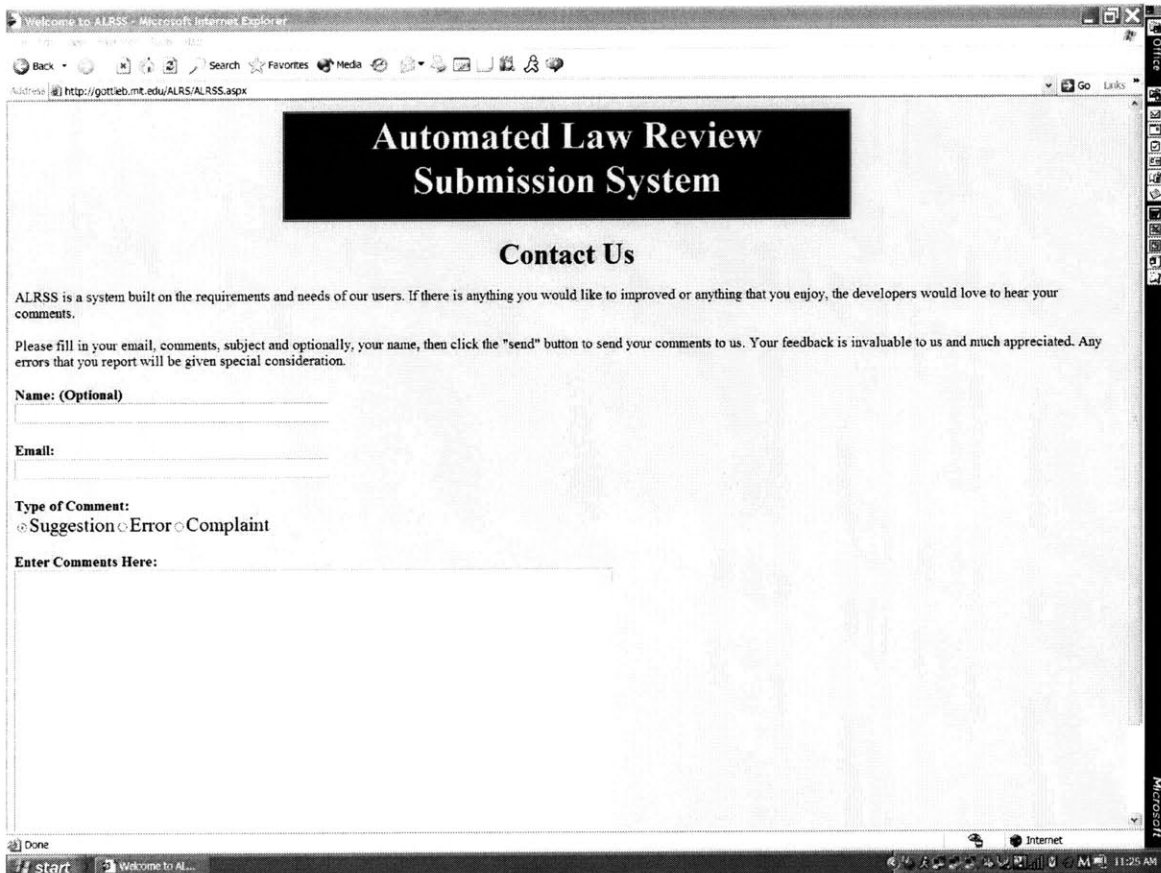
Welcome to ALRSS - Microsoft Internet Explorer

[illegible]

Back Search Favorites Media

Address http://gottlieb.mit.edu/ALRS/ALRSS.aspx

Go Links

Automated Law Review Submission System

Contact Us

ALRSS is a system built on the requirements and needs of our users. If there is anything you would like to improved or anything that you enjoy, the developers would love to hear your comments.

Please fill in your email, comments, subject and optionally, your name, then click the "send" button to send your comments to us. Your feedback is invaluable to us and much appreciated. Any errors that you report will be given special consideration.

Name: (Optional)

Email:

Type of Comment:
Suggestion Error Complaint

Enter Comments Here:

Done

Internet

start Welcome to Al...

11:25 AM

Office

Microsoft